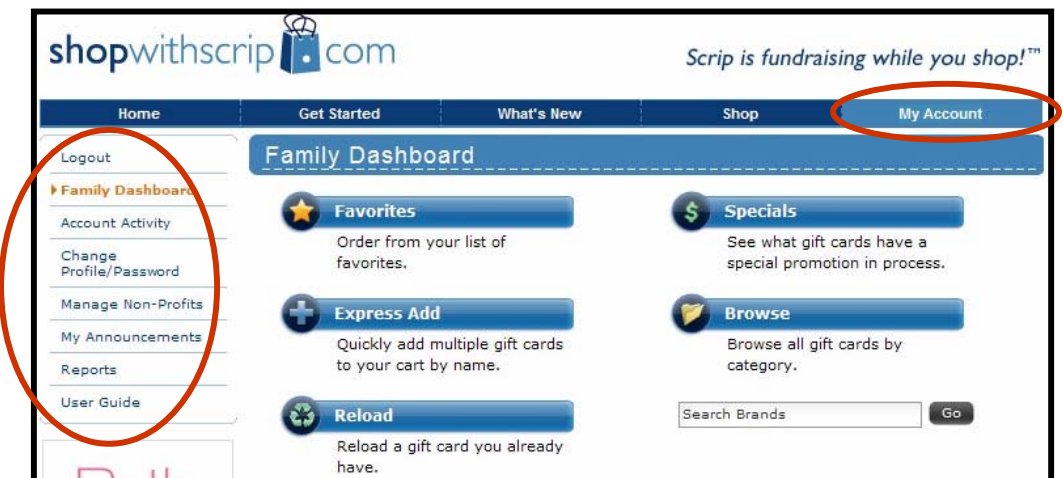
shopwithscrip.com

Scrip is fundraising while you shop!™

Home | Get Started | What's New | Shop | My Account

Logout
Family Dashboard
Account Activity
Change Profile/Password
Manage Non-Profits
My Announcements
Reports
User Guide

Family Dashboard

Favorites
Order from your list of favorites.

Specials
See what gift cards have a special promotion in process.

Express Add
Quickly add multiple gift cards to your cart by name.

Browse
Browse all gift cards by category.

Reload
Reload a gift card you already have.

Search Brands
Go

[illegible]